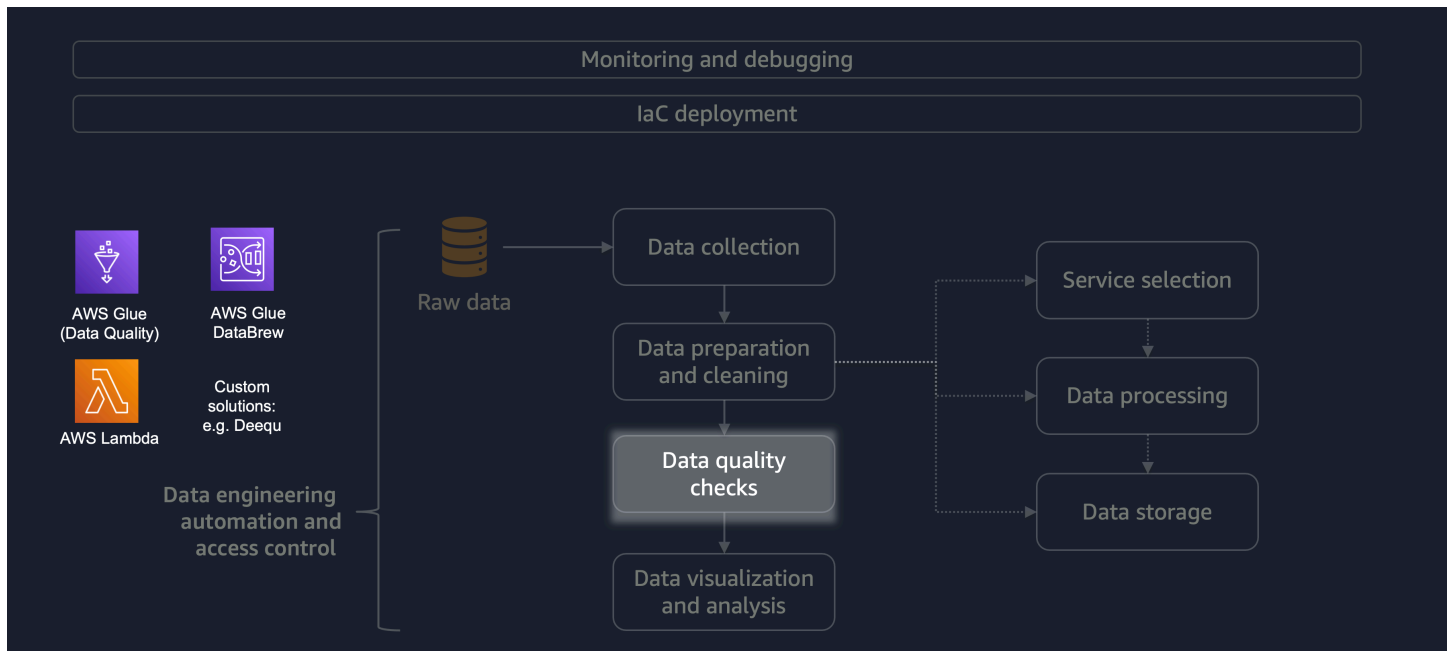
Monitoring and debugging

IaC deployment

AWS Glue (Data Quality)

AWS Glue DataBrew

AWS Lambda

Custom solutions: e.g. Deequ

Data engineering automation and access control

Raw data

Data collection

Data preparation and cleaning

Data quality checks

Data visualization and analysis

Service selection

Data processing

Data storage